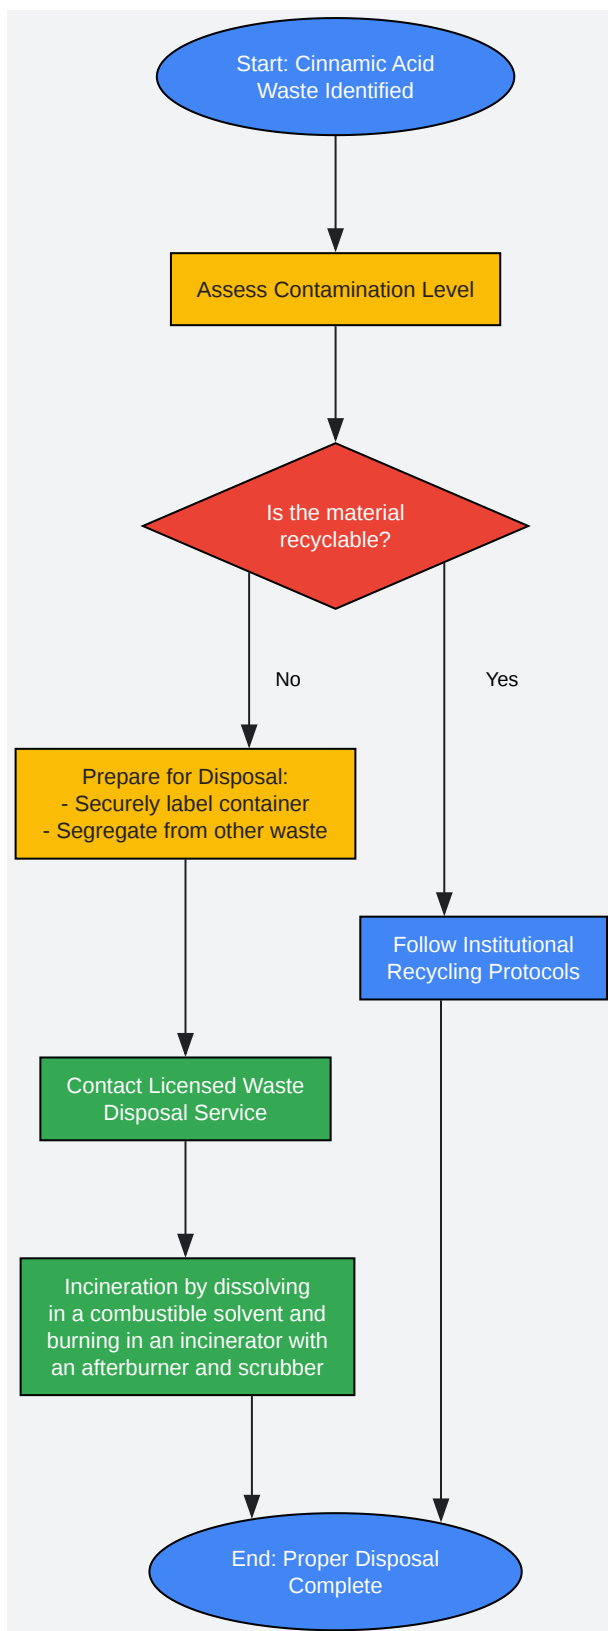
Start: Cinnamic Acid Waste Identified

Assess Contamination Level

Is the material recyclable?

No

Yes

Prepare for Disposal:
- Securely label container
- Segregate from other waste

Follow Institutional Recycling Protocols

Contact Licensed Waste Disposal Service

Incineration by dissolving in a combustible solvent and burning in an incinerator with an afterburner and scrubber

End: Proper Disposal Complete